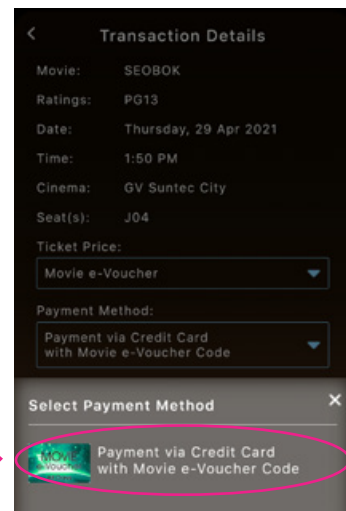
Transaction Details

| Movie: | SEOBOK |
|---|---|
| Ratings: | PG13 |
| Date: | Thursday, 29 Apr 2021 |
| Time: | 1:50 PM |
| Cinema: | GV Suntec City |
| Seat(s): | J04 |

Ticket Price:

Movie e-Voucher

Payment Method:

Payment via Credit Card with Movie e-Voucher Code

Select Payment Method

×

Movie Vouch

Payment via Credit Card with Movie e-Voucher Code